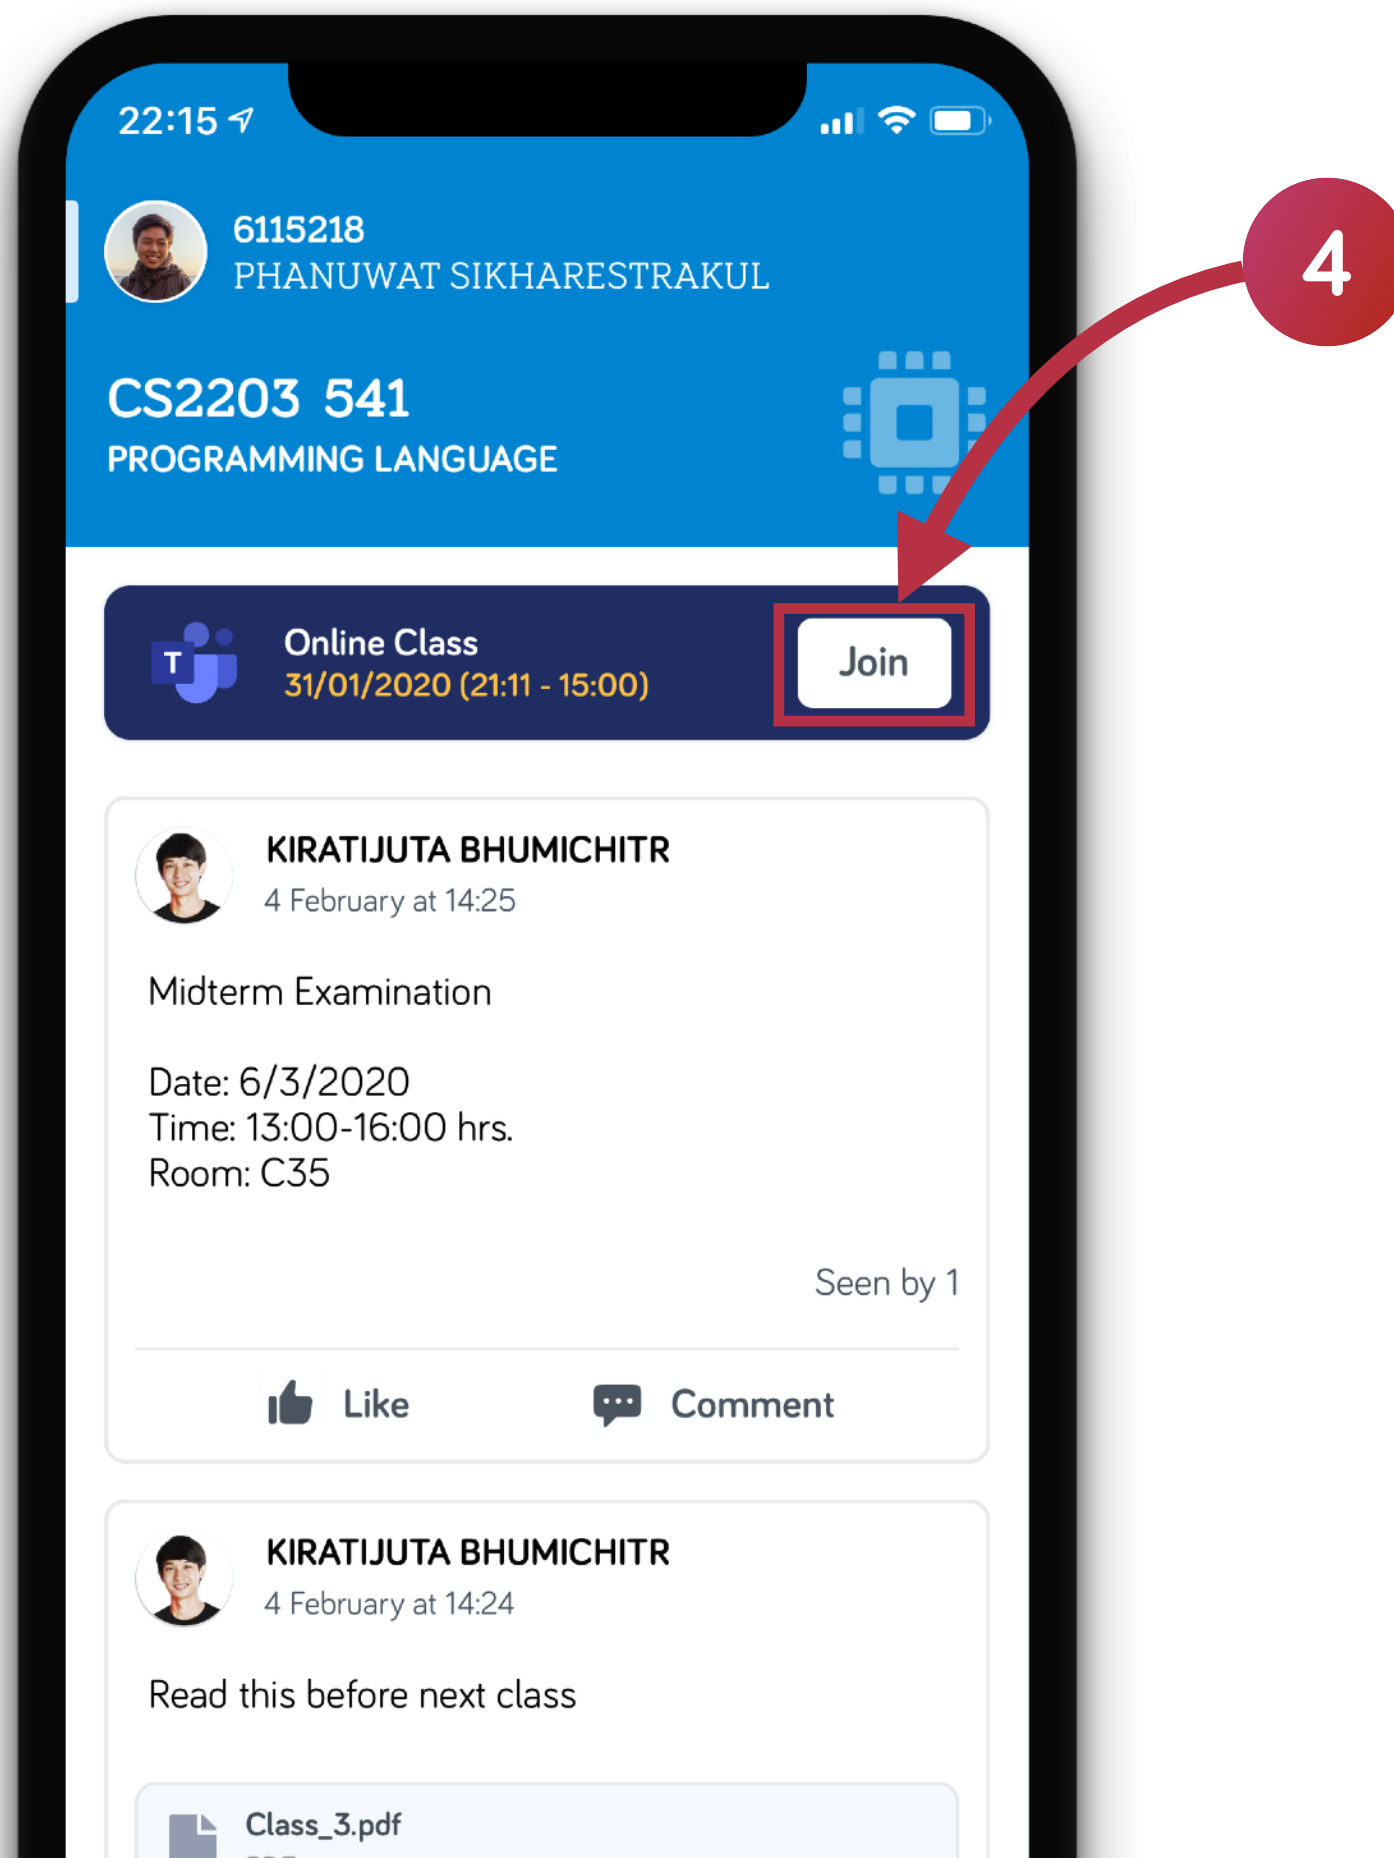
22:15

6115218
PHANUWAT SIKHARESTRAKUL

CS2203 541
PROGRAMMING LANGUAGE

4

T

Online Class
31/01/2020 (21:11 - 15:00)

Join

KIRATIJUTA BHUMICHITR
4 February at 14:25

Midterm Examination

Date: 6/3/2020
Time: 13:00-16:00 hrs.
Room: C35

Seen by 1

Like

Comment

KIRATIJUTA BHUMICHITR
4 February at 14:24

Read this before next class

Class_3.pdf